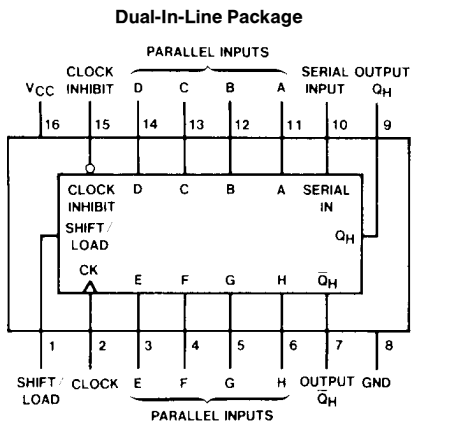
Dual-In-Line Package

PARALLEL INPUTS

$V_{CC}$ CLOCK INHIBIT D C B A SERIAL INPUT OUTPUT $Q_H$

16 15 14 13 12 11 10 9

CLOCK INHIBIT D C B A SERIAL IN

SHIFT/ LOAD

$Q_H$

CK E F G H $\overline{Q}_H$

1 2 3 4 5 6 7 8

SHIFT/ LOAD CLOCK E F G H OUTPUT $\overline{Q}_H$ GND

PARALLEL INPUTS